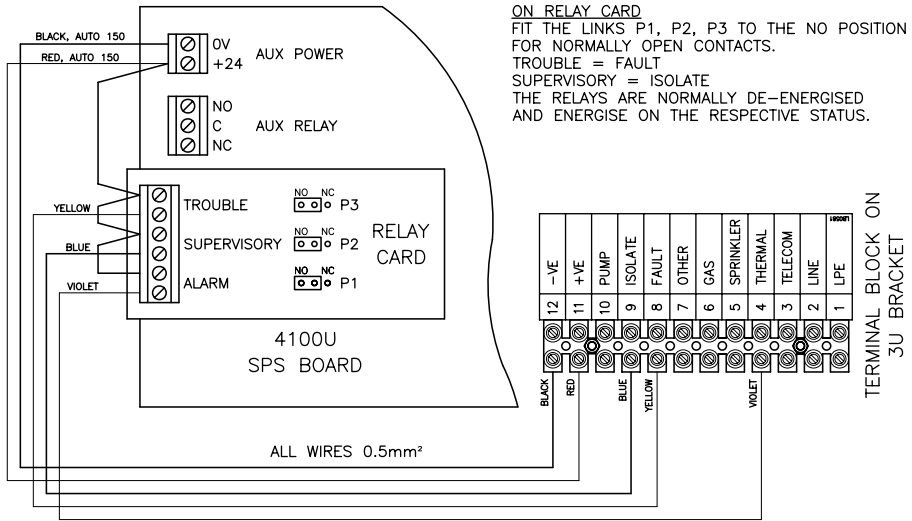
ON RELAY CARD
FIT THE LINKS P1, P2, P3 TO THE NO POSITION FOR NORMALLY OPEN CONTACTS.
TROUBLE = FAULT
SUPERVISORY = ISOLATE
THE RELAYS ARE NORMALLY DE-ENERGISED AND ENERGISE ON THE RESPECTIVE STATUS.

BLACK, AUTO 150
RED, AUTO 150
0V
+24
AUX POWER
NO
C
NC
AUX RELAY
YELLOW
TROUBLE
NO NC
P3
BLUE
SUPERVISORY
NO NC
P2
RELAY CARD
VIOLET
ALARM
NO NC
P1
4100U
SPS BOARD

| -VE | +VE | PUMP | ISOLATE | FAULT | OTHER | GAS | SPRINKLER | THERMAL | TELECOM | LINE | LPE |
|---|---|---|---|---|---|---|---|---|---|---|---|
| 12 | 11 | 10 | 9 | 8 | 7 | 6 | 5 | 4 | 3 | 2 | 1 |

LB0081
TERMINAL BLOCK ON 3U BRACKET
BLACK
RED
BLUE
YELLOW
VIOLET
ALL WIRES 0.5mm²